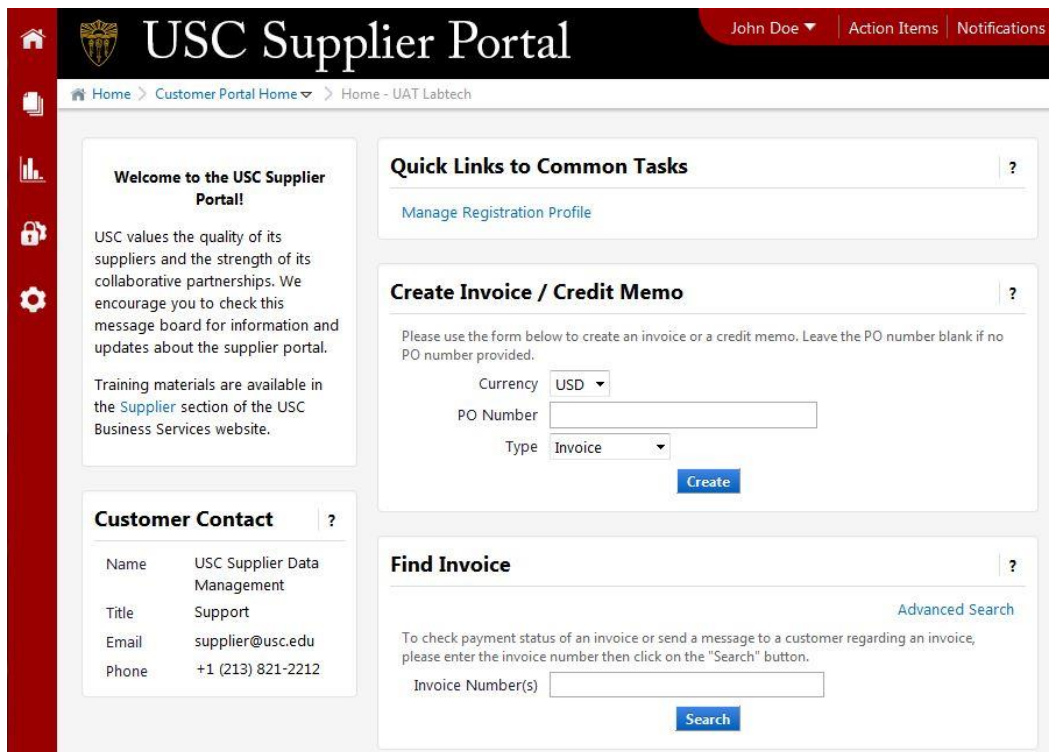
USC Supplier Portal

John Doe ▼ | Action Items | Notifications

Home > Customer Portal Home ▼ > Home - UAT Labtech

**Welcome to the USC Supplier Portal!**

USC values the quality of its suppliers and the strength of its collaborative partnerships. We encourage you to check this message board for information and updates about the supplier portal.

Training materials are available in the Supplier section of the USC Business Services website.

**Customer Contact** ?

| | |
|---|---|
| Name | USC Supplier Data Management |
| Title | Support |
| Email | supplier@usc.edu |
| Phone | +1 (213) 821-2212 |

**Quick Links to Common Tasks** ?

Manage Registration Profile

**Create Invoice / Credit Memo** ?

Please use the form below to create an invoice or a credit memo. Leave the PO number blank if no PO number provided.

Currency USD ▼

PO Number

Type Invoice ▼

Create

**Find Invoice** ?

Advanced Search

To check payment status of an invoice or send a message to a customer regarding an invoice, please enter the invoice number then click on the "Search" button.

Invoice Number(s)

Search